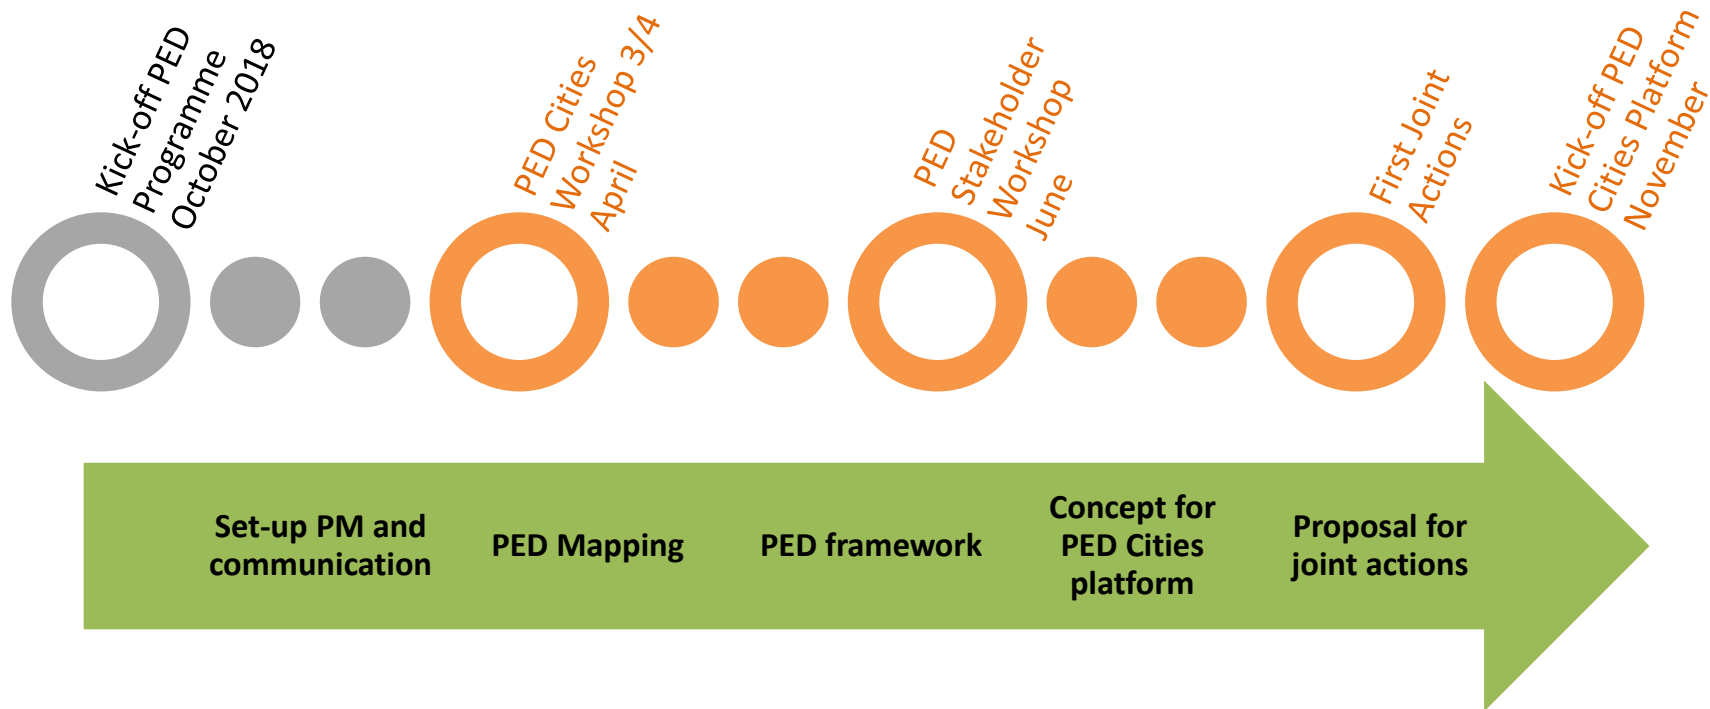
Kick-off PED Programme October 2018

PED Cities Workshop 3/4 April

PED Stakeholder Workshop June

First Joint Actions

Kick-off PED Cities Platform November

Set-up PM and communication

PED Mapping

PED framework

Concept for PED Cities platform

Proposal for joint actions